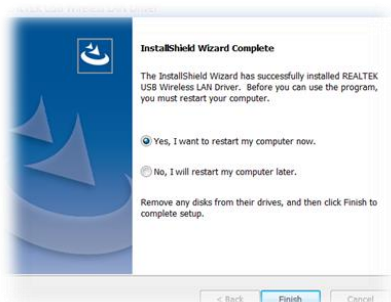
REALTEK USB Wireless LAN Driver

InstallShield Wizard Complete

The InstallShield Wizard has successfully installed REALTEK USB Wireless LAN Driver. Before you can use the program, you must restart your computer.

Yes, I want to restart my computer now.

No, I will restart my computer later.

Remove any disks from their drives, and then click Finish to complete setup.

< Back

Finish

Cancel